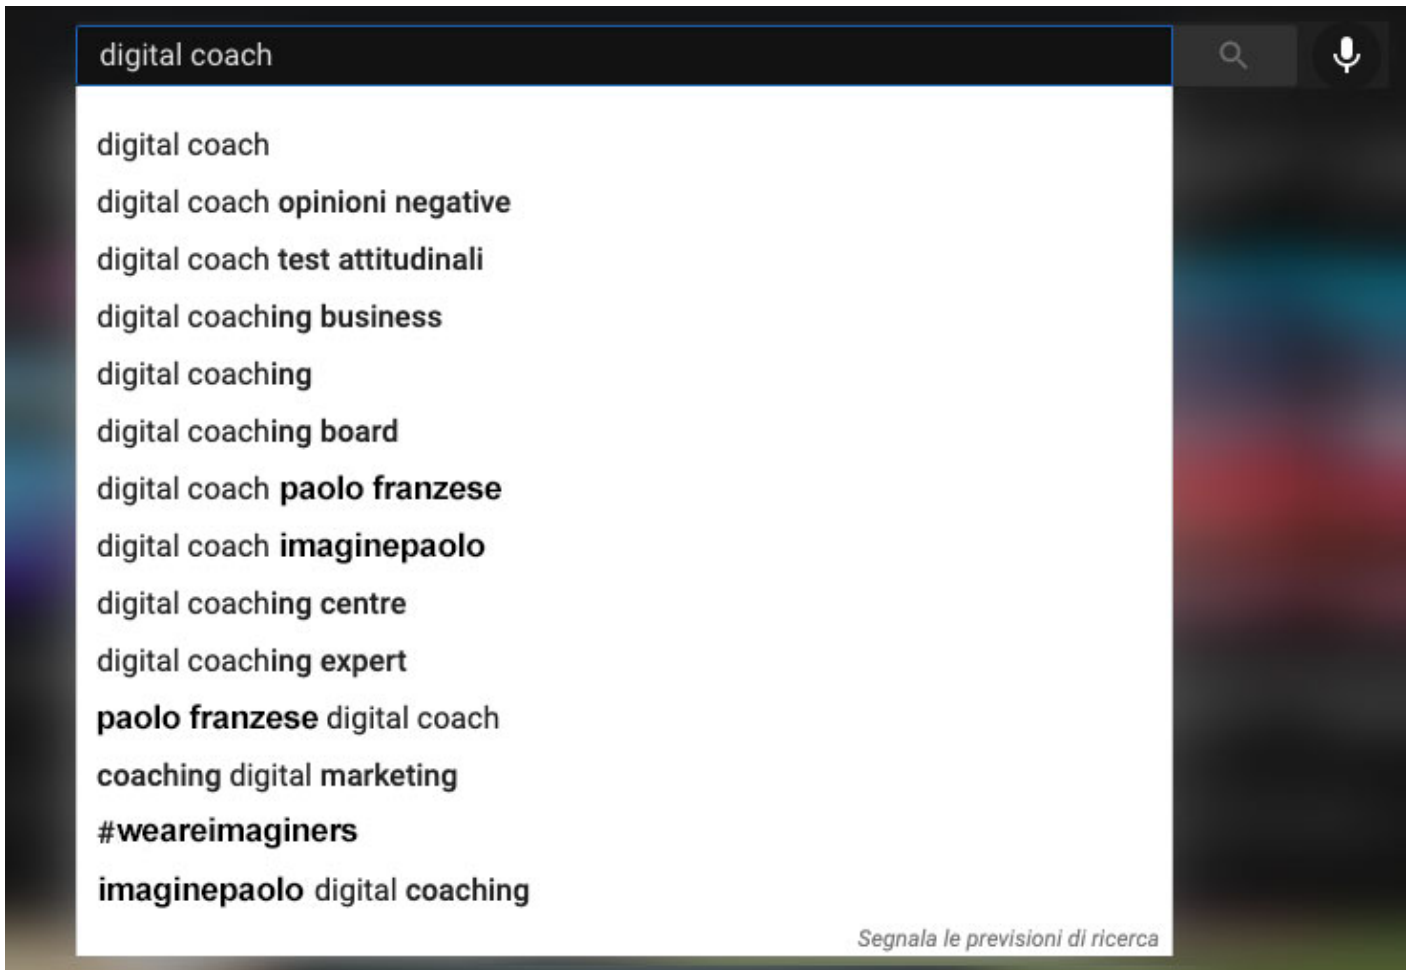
digital coach

digital coach
digital coach opinioni negative
digital coach test attitudinali
digital coaching business
digital coaching
digital coaching board
digital coach paolo franzese
digital coach imaginepaolo
digital coaching centre
digital coaching expert
paolo franzese digital coach
coaching digital marketing
#weareimaginers
imaginepaolo digital coaching

Segnala le previsioni di ricerca